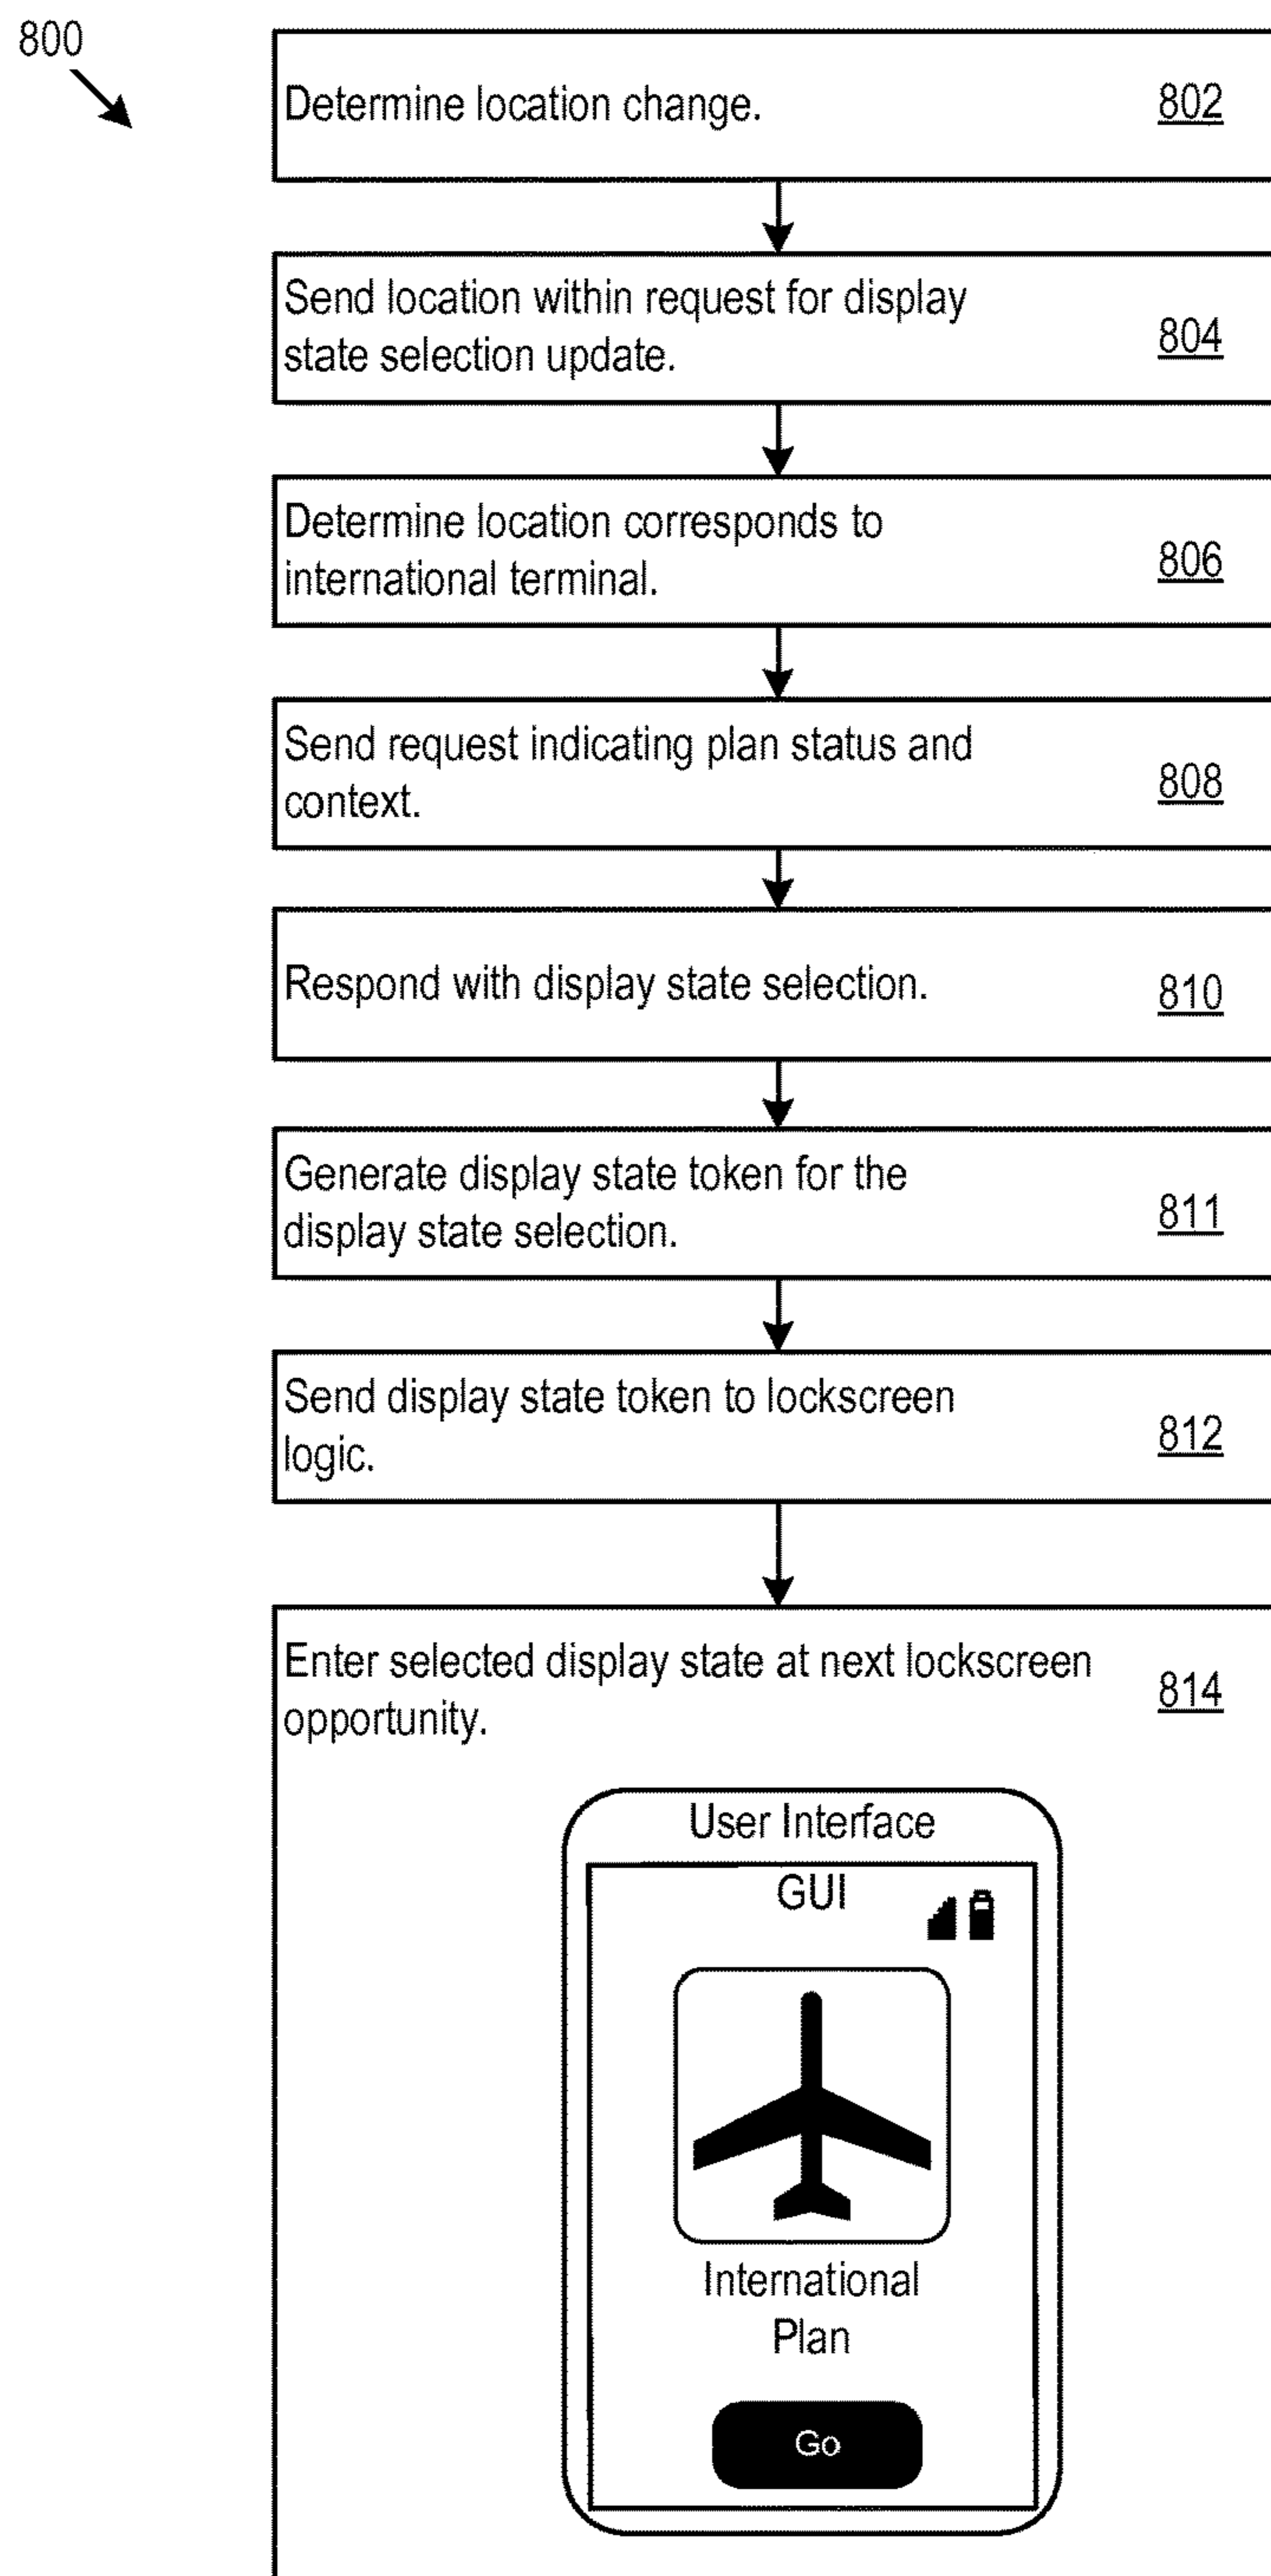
800

Determine location change. 802

Send location within request for display state selection update. 804

Determine location corresponds to international terminal. 806

Send request indicating plan status and context. 808

Respond with display state selection. 810

Generate display state token for the display state selection. 811

Send display state token to lockscreen logic. 812

Enter selected display state at next lockscreen opportunity. 814

User Interface

GUI

International Plan

Go